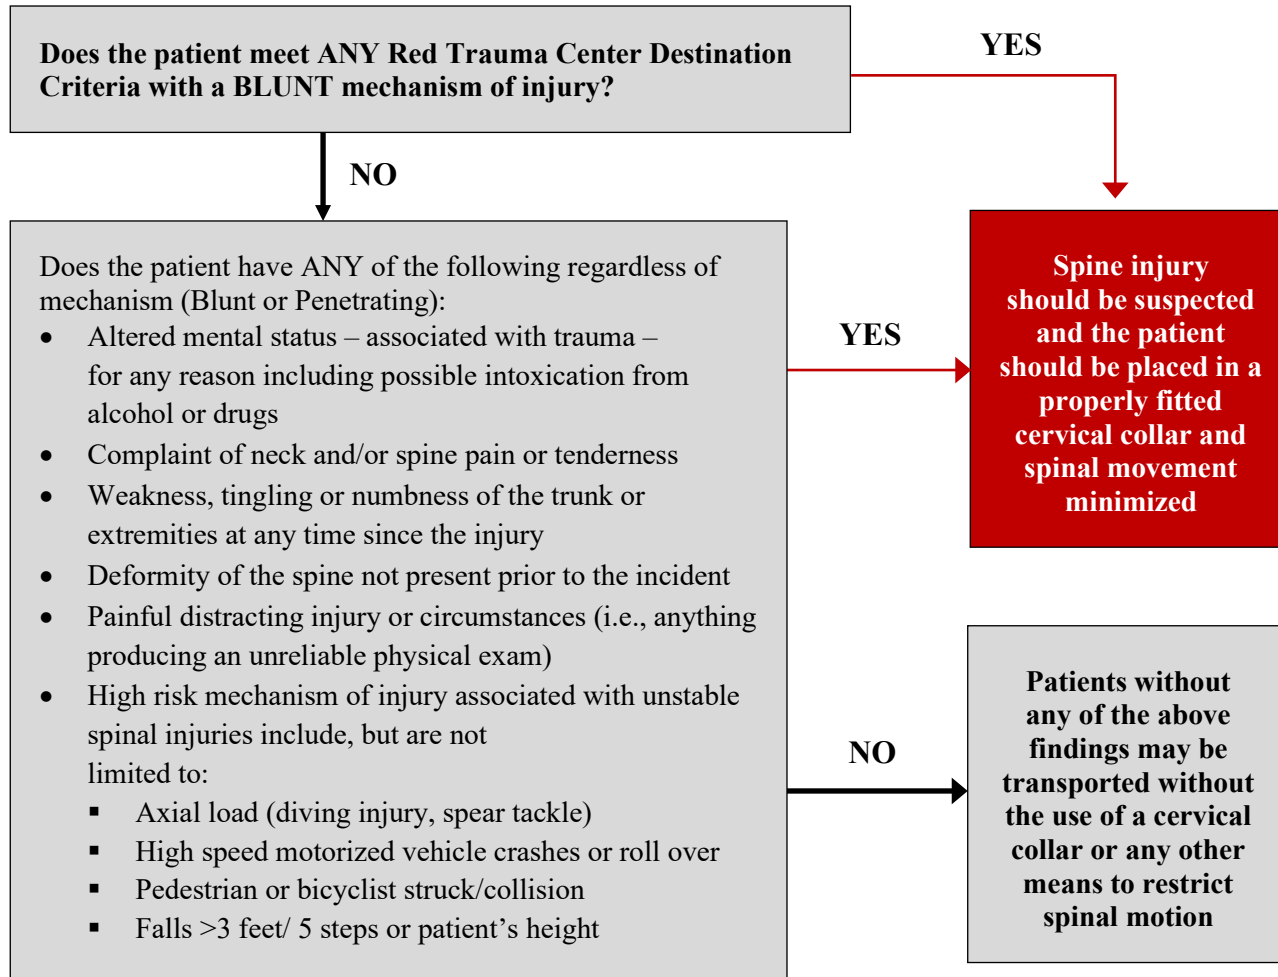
Does the patient meet ANY Red Trauma Center Destination Criteria with a BLUNT mechanism of injury?

YES

NO

Does the patient have ANY of the following regardless of mechanism (Blunt or Penetrating):

- Altered mental status – associated with trauma – for any reason including possible intoxication from alcohol or drugs
- Complaint of neck and/or spine pain or tenderness
- Weakness, tingling or numbness of the trunk or extremities at any time since the injury
- Deformity of the spine not present prior to the incident
- Painful distracting injury or circumstances (i.e., anything producing an unreliable physical exam)
- High risk mechanism of injury associated with unstable spinal injuries include, but are not limited to:
  - Axial load (diving injury, spear tackle)
  - High speed motorized vehicle crashes or roll over
  - Pedestrian or bicyclist struck/collision
  - Falls >3 feet/ 5 steps or patient's height

YES

Spine injury should be suspected and the patient should be placed in a properly fitted cervical collar and spinal movement minimized

NO

Patients without any of the above findings may be transported without the use of a cervical collar or any other means to restrict spinal motion